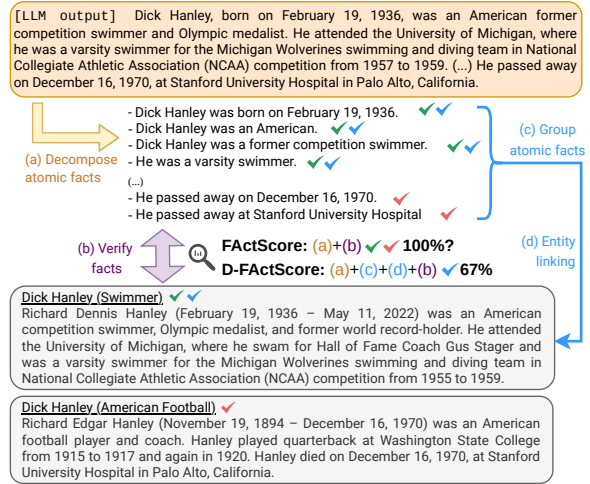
[LLM output] Dick Hanley, born on February 19, 1936, was an American former competition swimmer and Olympic medalist. He attended the University of Michigan, where he was a varsity swimmer for the Michigan Wolverines swimming and diving team in National Collegiate Athletic Association (NCAA) competition from 1957 to 1959. (...) He passed away on December 16, 1970, at Stanford University Hospital in Palo Alto, California.

(a) Decompose atomic facts

- Dick Hanley was born on February 19, 1936. ✔✔
- Dick Hanley was an American. ✔✔
- Dick Hanley was a former competition swimmer. ✔✔
- He was a varsity swimmer. ✔✔
(...)
- He passed away on December 16, 1970. ✔
- He passed away at Stanford University Hospital ✔

(c) Group atomic facts

(b) Verify facts

FActScore: (a)+(b) ✔✔ 100%?
D-FActScore: (a)+(c)+(d)+(b) ✔ 67%

(d) Entity linking

Dick Hanley (Swimmer) ✔✔
Richard Dennis Hanley (February 19, 1936 – May 11, 2022) was an American competition swimmer, Olympic medalist, and former world record-holder. He attended the University of Michigan, where he swam for Hall of Fame Coach Gus Stager and was a varsity swimmer for the Michigan Wolverines swimming and diving team in National Collegiate Athletic Association (NCAA) competition from 1955 to 1959.

Dick Hanley (American Football) ✔
Richard Edgar Hanley (November 19, 1894 – December 16, 1970) was an American football player and coach. Hanley played quarterback at Washington State College from 1915 to 1917 and again in 1920. Hanley died on December 16, 1970, at Stanford University Hospital in Palo Alto, California.